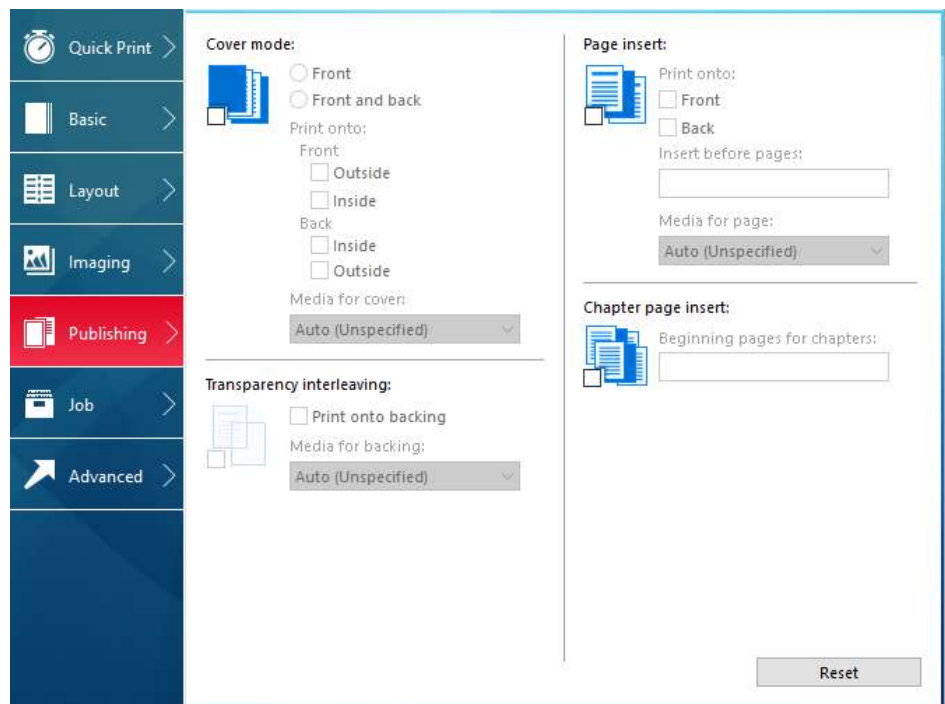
Quick Print

Basic

Layout

Imaging

Publishing

Job

Advanced

Cover mode:

Front

Front and back

Print onto:

Front

Outside

Inside

Back

Inside

Outside

Media for cover:

Auto (Unspecified)

Transparency interleaving:

Print onto backing

Media for backing:

Auto (Unspecified)

Page insert:

Print onto:

Front

Back

Insert before pages:

Media for page:

Auto (Unspecified)

Chapter page insert:

Beginning pages for chapters:

Reset